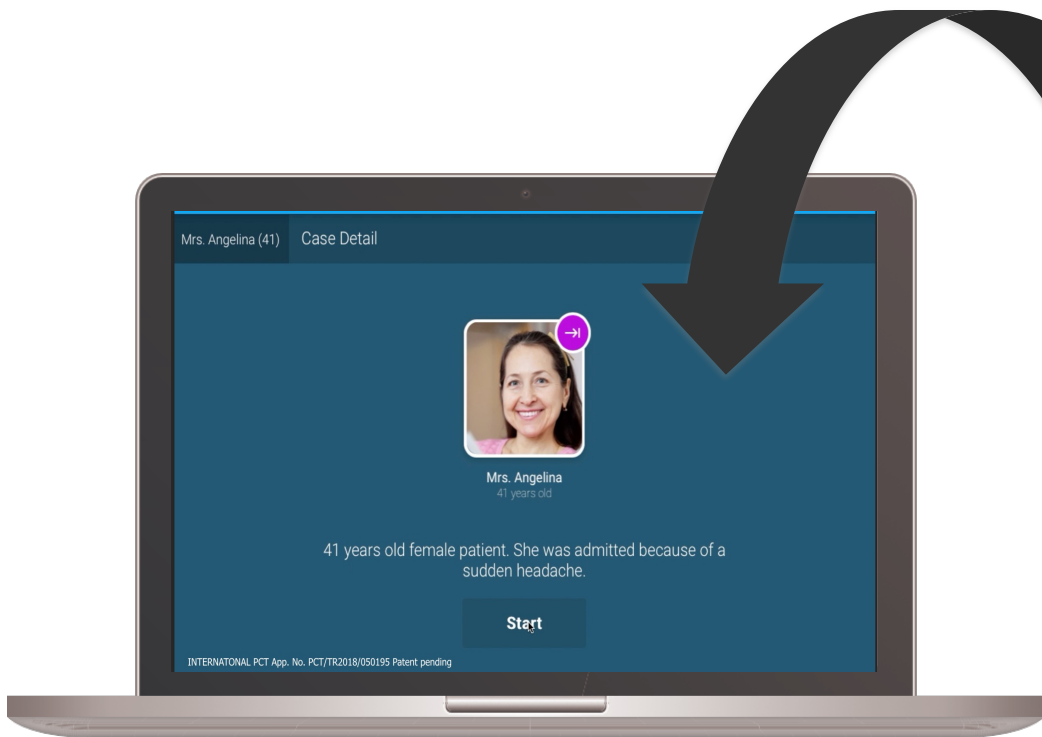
Mrs. Angelina (41) Case Detail

Mrs. Angelina
41 years old

41 years old female patient. She was admitted because of a sudden headache.

Start

INTERNATONAL PCT App. No. PCT/TR2018/050195 Patent pending